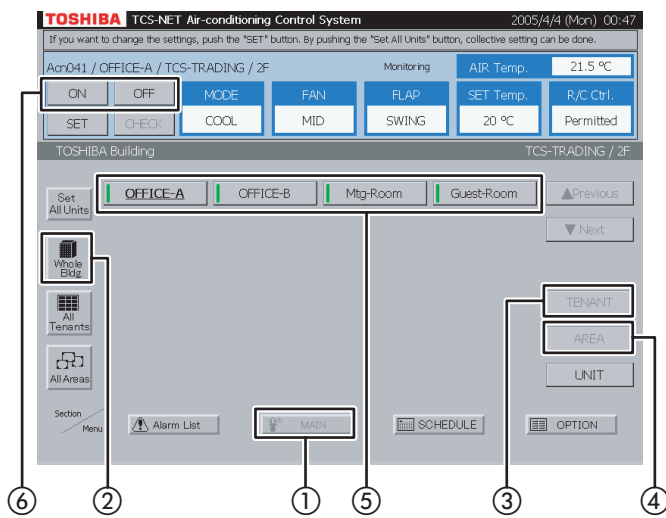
TOSHIBA TCS-NET Air-conditioning Control System 2005/4/4 (Mon) 00:47

If you want to change the settings, push the "SET" button. By pushing the "Set All Units" button, collective setting can be done.

Acn041 / OFFICE-A / TCS-TRADING / 2F

Monitoring

AIR Temp. 21.5 ºC

ON OFF

MODE COOL

FAN MID

FLAP SWING

SET Temp. 20 ºC

R/C Ctrl. Permitted

SET CHECK

TOSHIBA Building

TCS-TRADING / 2F

Set All Units

OFFICE-A

OFFICE-B

Mtg-Room

Guest-Room

▲Previous

▼Next

Whole Bldg

All Tenants

All Areas

TENANT

AREA

UNIT

Section

Menu

Alarm List

MAIN

SCHEDULE

OPTION

⑥ ② ① ⑤ ③ ④